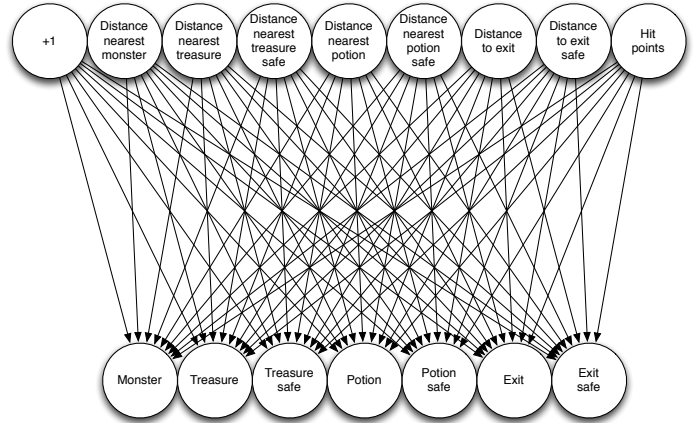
+1

Distance nearest monster

Distance nearest treasure

Distance nearest treasure safe

Distance nearest potion

Distance nearest potion safe

Distance to exit

Distance to exit safe

Hit points

Monster

Treasure

Treasure safe

Potion

Potion safe

Exit

Exit safe